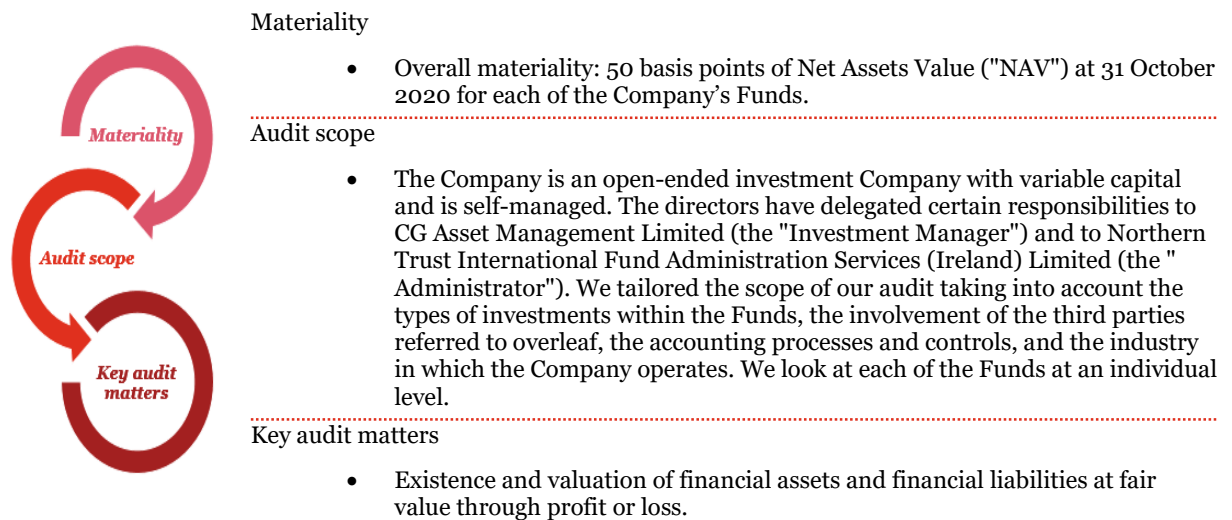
Materiality

Audit scope

Key audit matters

Materiality

- Overall materiality: 50 basis points of Net Assets Value ("NAV") at 31 October 2020 for each of the Company's Funds.

Audit scope

- The Company is an open-ended investment Company with variable capital and is self-managed. The directors have delegated certain responsibilities to CG Asset Management Limited (the "Investment Manager") and to Northern Trust International Fund Administration Services (Ireland) Limited (the " Administrator"). We tailored the scope of our audit taking into account the types of investments within the Funds, the involvement of the third parties referred to overleaf, the accounting processes and controls, and the industry in which the Company operates. We look at each of the Funds at an individual level.

Key audit matters

- Existence and valuation of financial assets and financial liabilities at fair value through profit or loss.